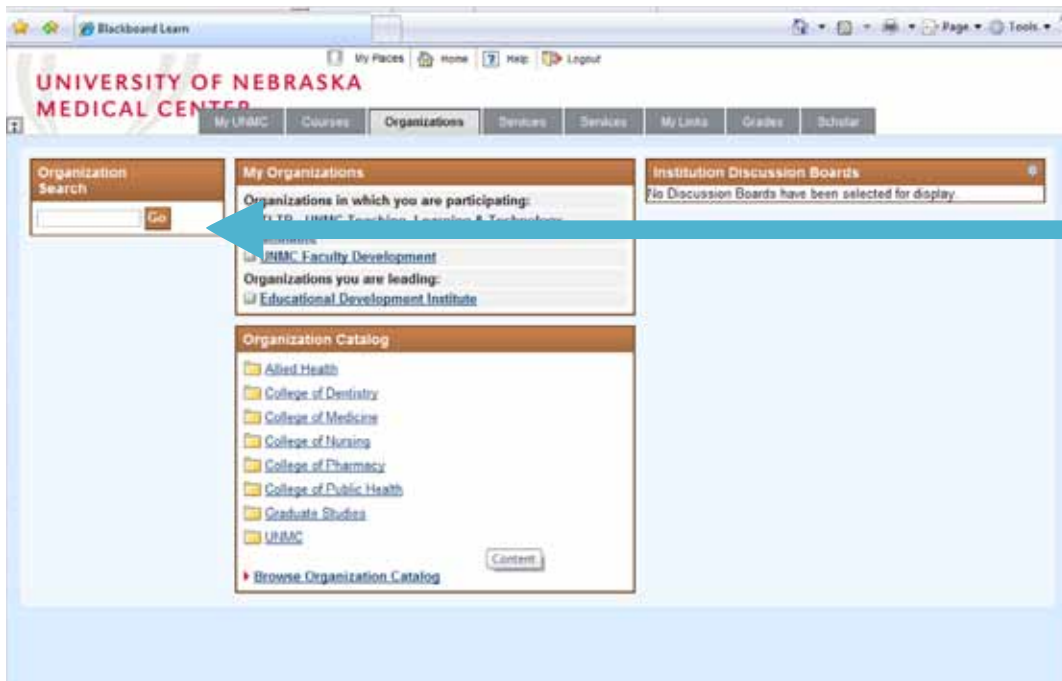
Blackboard Learn

Page ▾ Tools ▾

My Places Home Help Logout

UNIVERSITY OF NEBRASKA MEDICAL CEN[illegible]

My UNMC Courses Organizations Services Services My Links Grades Scholar

Organization Search

Go

My Organizations

Organizations in which you are participating:

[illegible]

UNMC Faculty Development

Organizations you are leading:

Educational Development Institute

Organization Catalog

Allied Health

College of Dentistry

College of Medicine

College of Nursing

College of Pharmacy

College of Public Health

Graduate Studies

UNMC

Content

Browse Organization Catalog

Institution Discussion Boards

No Discussion Boards have been selected for display.